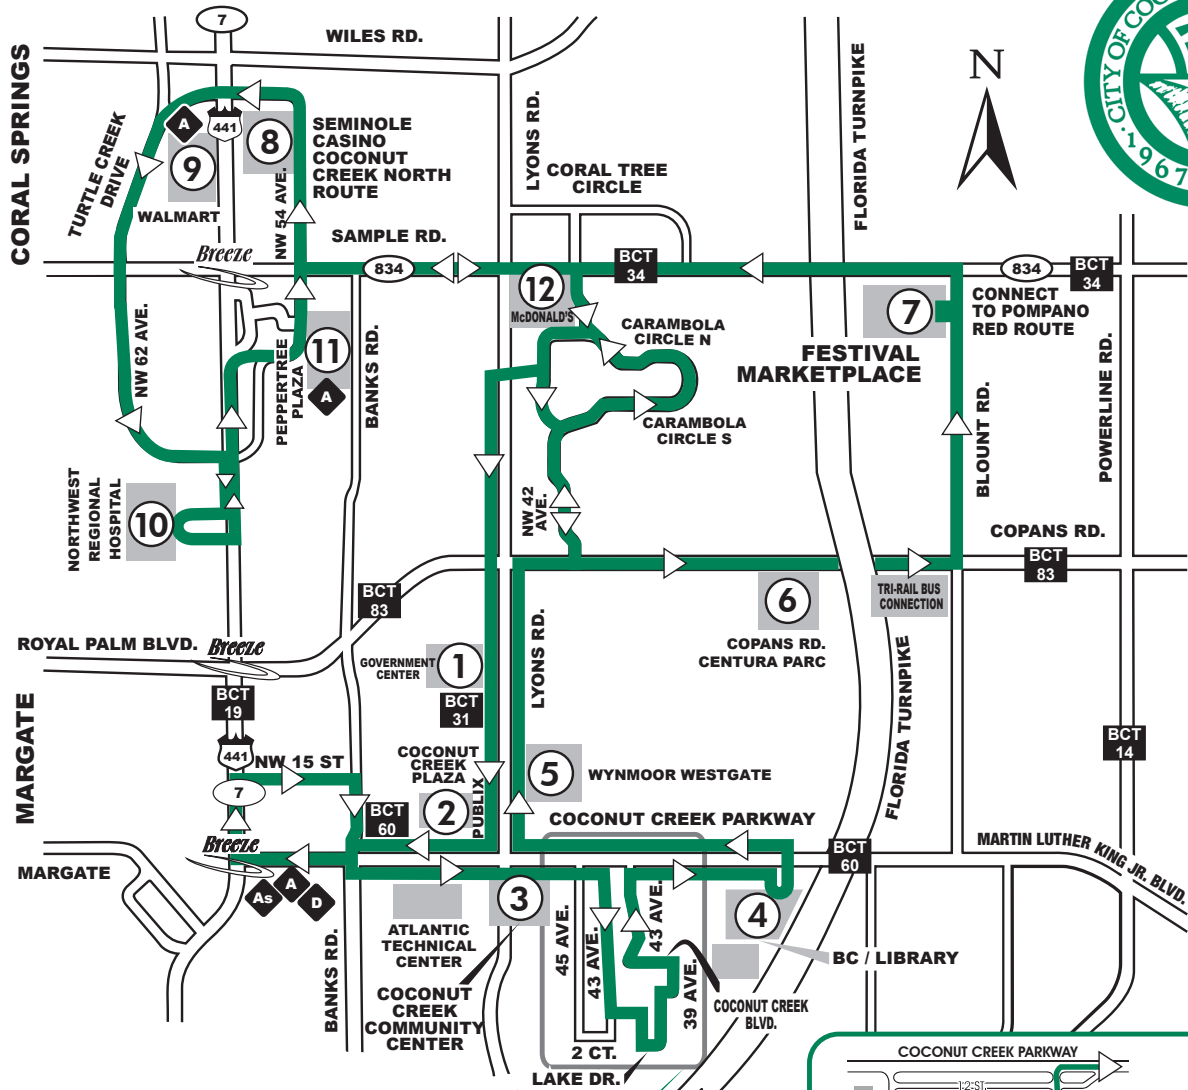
7
WILES RD.
CORAL SPRINGS
TURTLE CREEK DRIVE
A
441
9
8
SEMINOLE CASINO COCONUT CREEK NORTH ROUTE
WALMART
NW 54 AVE.
LYONS RD.
CORAL TREE CIRCLE
FLORIDA TURNPIKE
N
CITY OF CO 1967
SAMPLE RD.
Breeze
834
BCT 34
834
BCT 34
12
McDONALD'S
CARAMBOLA CIRCLE N
7
CONNECT TO POMPANO RED ROUTE
NW 62 AVE.
PEPPERTREE PLAZA
11
A
BANKS RD.
FESTIVAL MARKETPLACE
CARAMBOLA CIRCLE S
BLOUNT RD.
POWERLINE RD.
NORTHWEST REGIONAL HOSPITAL
10
NW 42 AVE.
COPANS RD.
BCT 83
TRI-RAIL BUS CONNECTION
BCT 83
6
ROYAL PALM BLVD.
Breeze
GOVERNMENT CENTER
1
COPANS RD. CENTURA PARC
LYONS RD.
BCT 19
BCT 31
FLORIDA TURNPIKE
BCT 14
MARGATE
441
NW 15 ST
COCONUT CREEK PLAZA
5
WYNMOOR WESTGATE
7
BCT 60
2
PUBLIX
COCONUT CREEK PARKWAY
MARTIN LUTHER KING JR. BLVD.
Breeze
BCT 60
MARGATE
As
A
D
3
4
ATLANTIC TECHNICAL CENTER
45 AVE.
43 AVE.
43 AVE.
39 AVE.
BC / LIBRARY
BANKS RD.
COCONUT CREEK COMMUNITY CENTER
COCONUT CREEK BLVD.
2 CT.
LAKE DR.
COCONUT CREEK PARKWAY